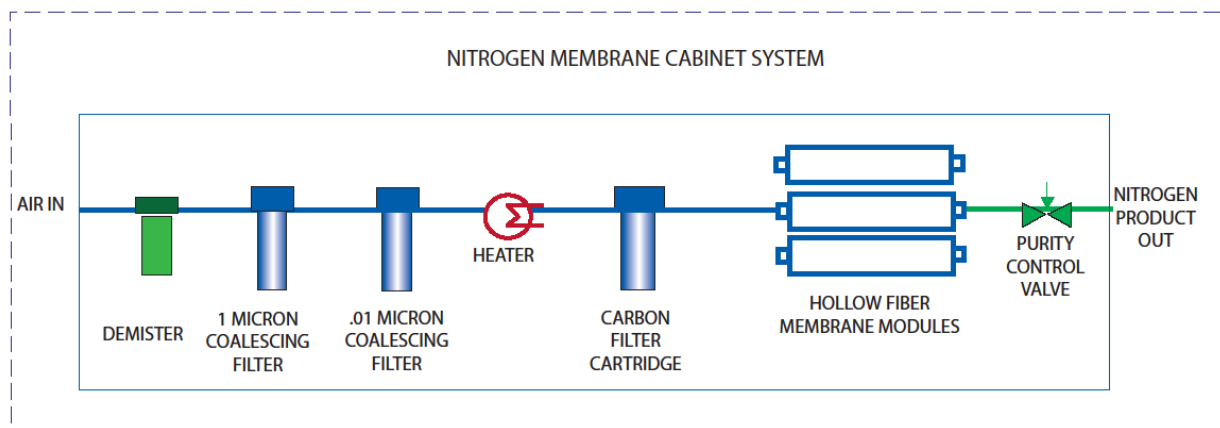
NITROGEN MEMBRANE CABINET SYSTEM

AIR IN

DEMISTER

1 MICRON COALESCING FILTER

.01 MICRON COALESCING FILTER

HEATER

CARBON FILTER CARTRIDGE

HOLLOW FIBER MEMBRANE MODULES

PURITY CONTROL VALVE

NITROGEN PRODUCT OUT